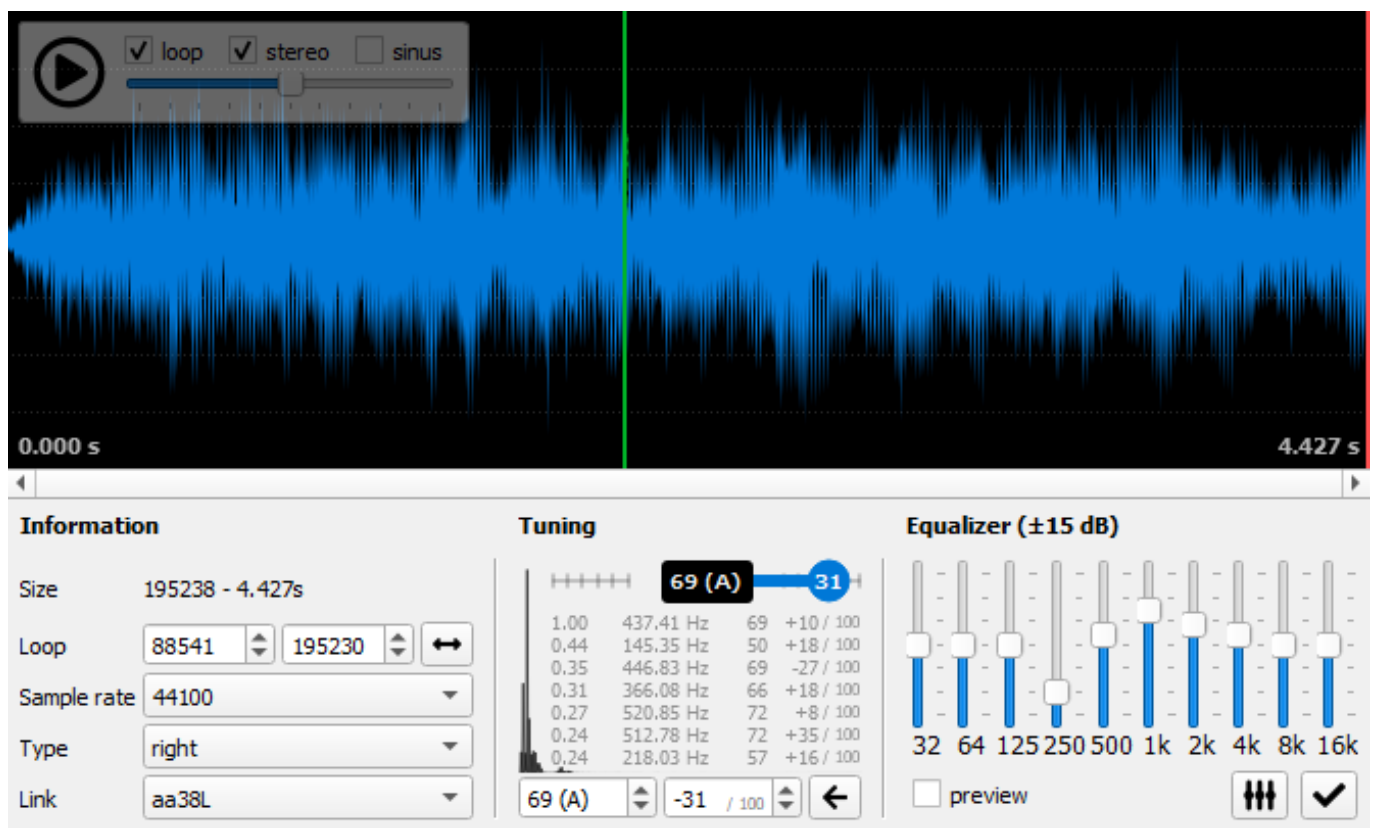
loop stereo sinus

0.000 s

4.427 s

Information

Size 195238 - 4.427s

Loop 88541 195230

Sample rate 44100

Type right

Link aa38L

Tuning

69 (A) 31

| | | | |
|---|---|---|---|
| 1.00 | 437.41 Hz | 69 | +10 / 100 |
| 0.44 | 145.35 Hz | 50 | +18 / 100 |
| 0.35 | 446.83 Hz | 69 | -27 / 100 |
| 0.31 | 366.08 Hz | 66 | +18 / 100 |
| 0.27 | 520.85 Hz | 72 | +8 / 100 |
| 0.24 | 512.78 Hz | 72 | +35 / 100 |
| 0.24 | 218.03 Hz | 57 | +16 / 100 |

69 (A) -31 / 100

Equalizer (±15 dB)

32 64 125 250 500 1k 2k 4k 8k 16k

preview